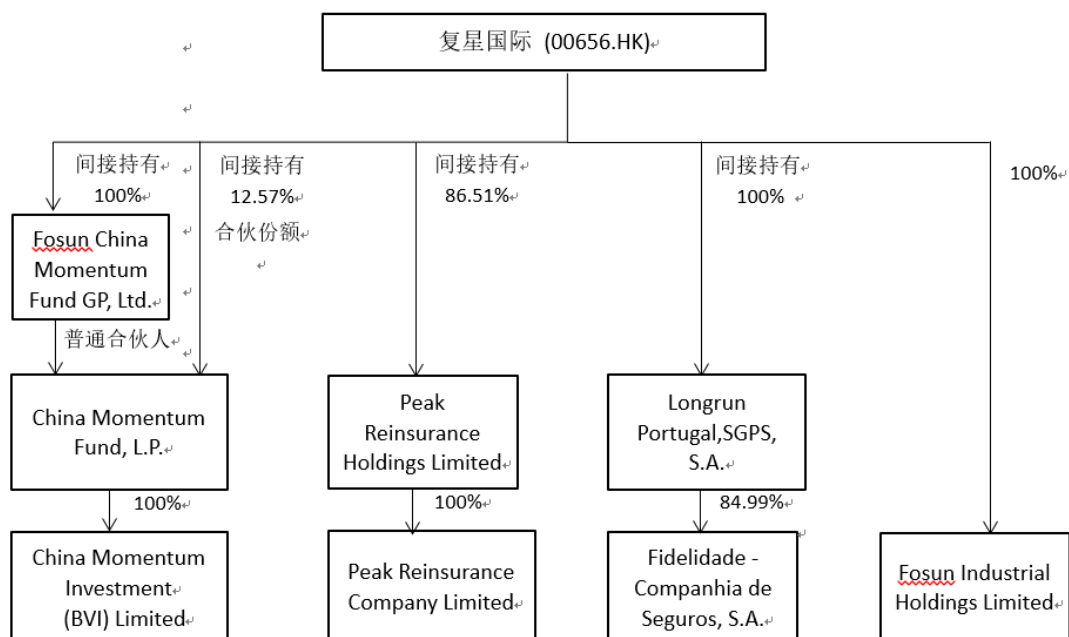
复星国际 (00656.HK)

间接持有
100%

间接持有
12.57%
合伙份额

间接持有
86.51%

间接持有
100%

100%

Fosun China Momentum Fund GP, Ltd.

普通合伙人

China Momentum Fund, L.P.

100%

China Momentum Investment (BVI) Limited

Peak Reinsurance Holdings Limited

100%

Peak Reinsurance Company Limited

Longrun Portugal,SGPS, S.A.

84.99%

Fidelidade - Companhia de Seguros, S.A.

Fosun Industrial Holdings Limited